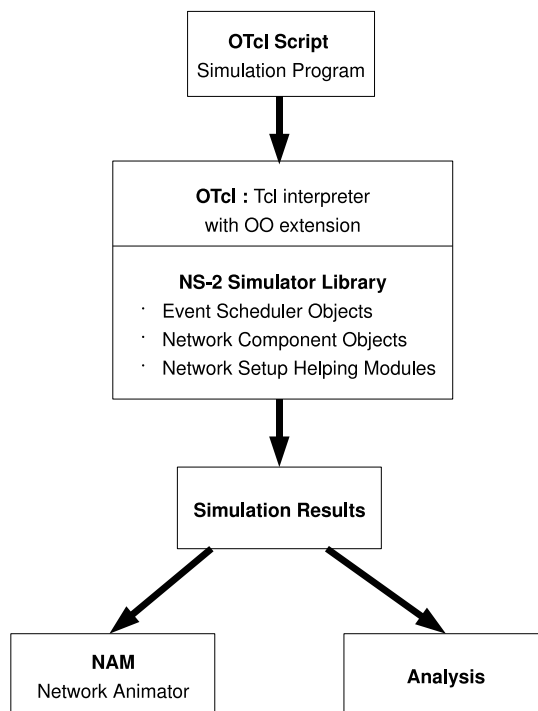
OTcl Script
Simulation Program

OTcl : Tcl interpreter with OO extension

NS-2 Simulator Library
· Event Scheduler Objects
· Network Component Objects
· Network Setup Helping Modules

Simulation Results

NAM
Network Animator

Analysis